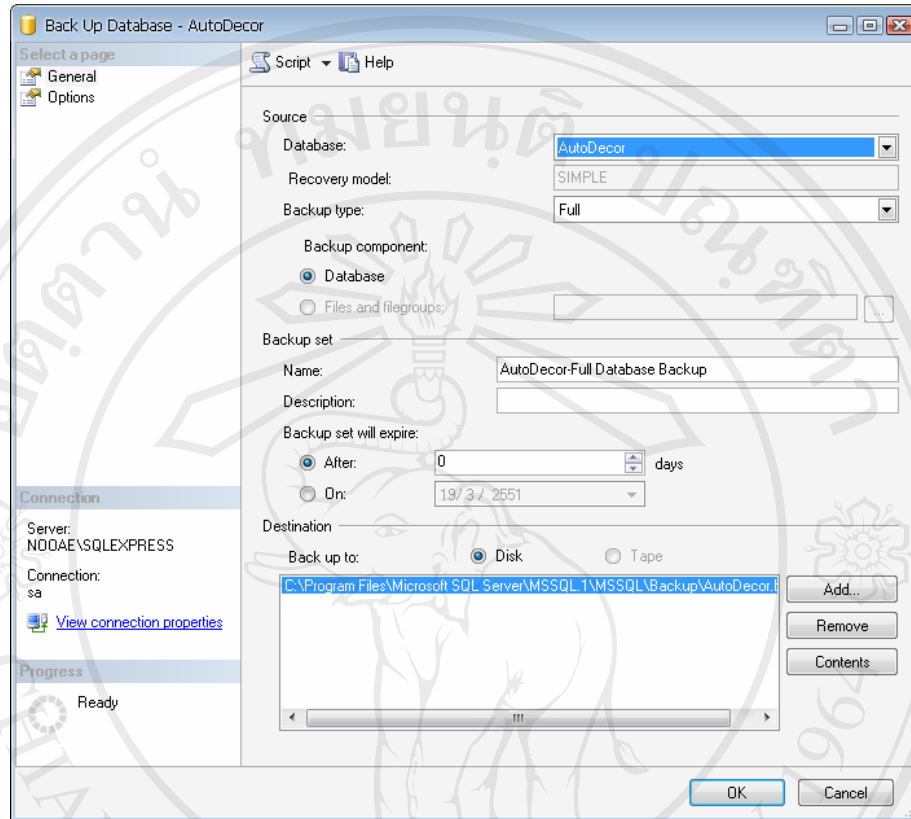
Back Up Database - AutoDecor

Select a page
General
Options

Script Help

Source
Database: AutoDecor
Recovery model: SIMPLE
Backup type: Full
Backup component:
Database
Files and filegroups:

Backup set
Name: AutoDecor-Full Database Backup
Description:
Backup set will expire:
After: 0 days
On: 19/ 3 / 2551

Destination
Back up to: Disk Tape
C:\Program Files\Microsoft SQL Server\MSSQL.1\MSSQL\Backup\AutoDecor.b
Add...
Remove
Contents

Connection
Server:
NOOAE\SQLEXPRESS
Connection:
sa
View connection properties

Progress
Ready

OK
Cancel